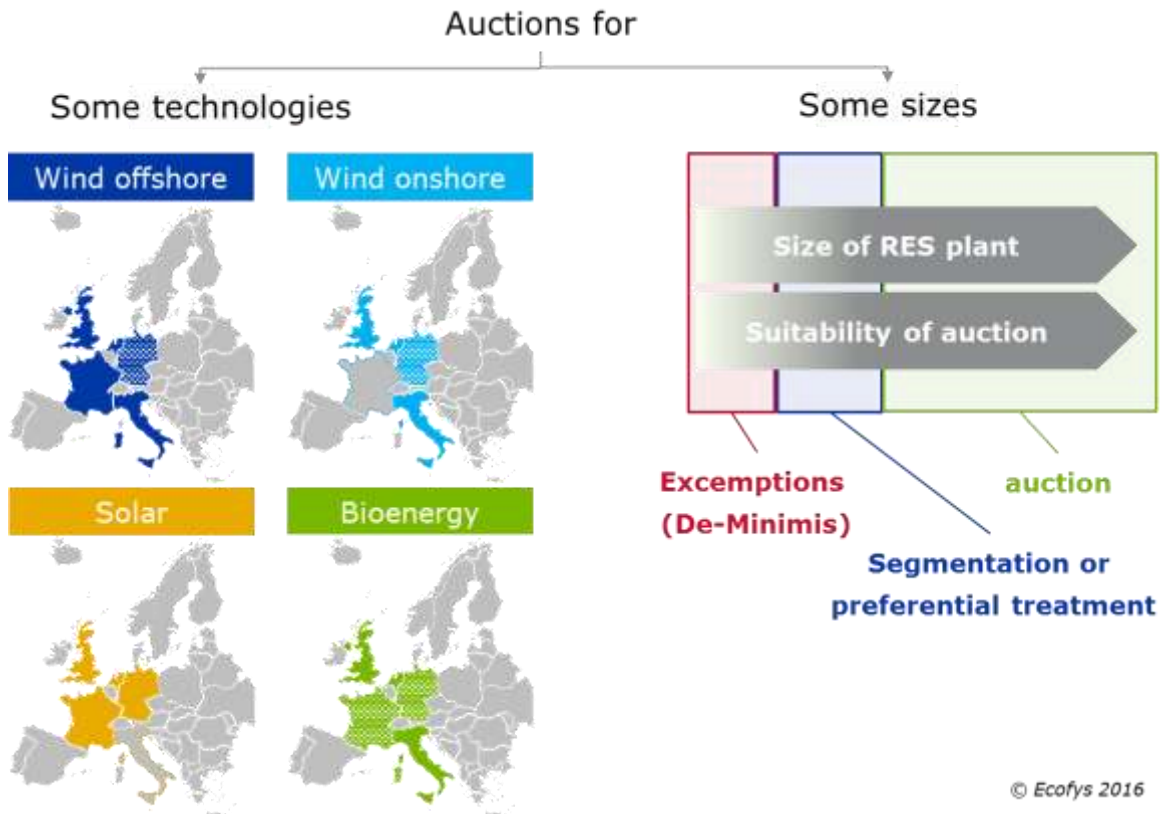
Auctions for

Some technologies

Wind offshore

Wind onshore

Solar

Bioenergy

Some sizes

Size of RES plant

Suitability of auction

Excemptions (De-Minimis)

Segmentation or preferential treatment

auction

© Ecofys 2016